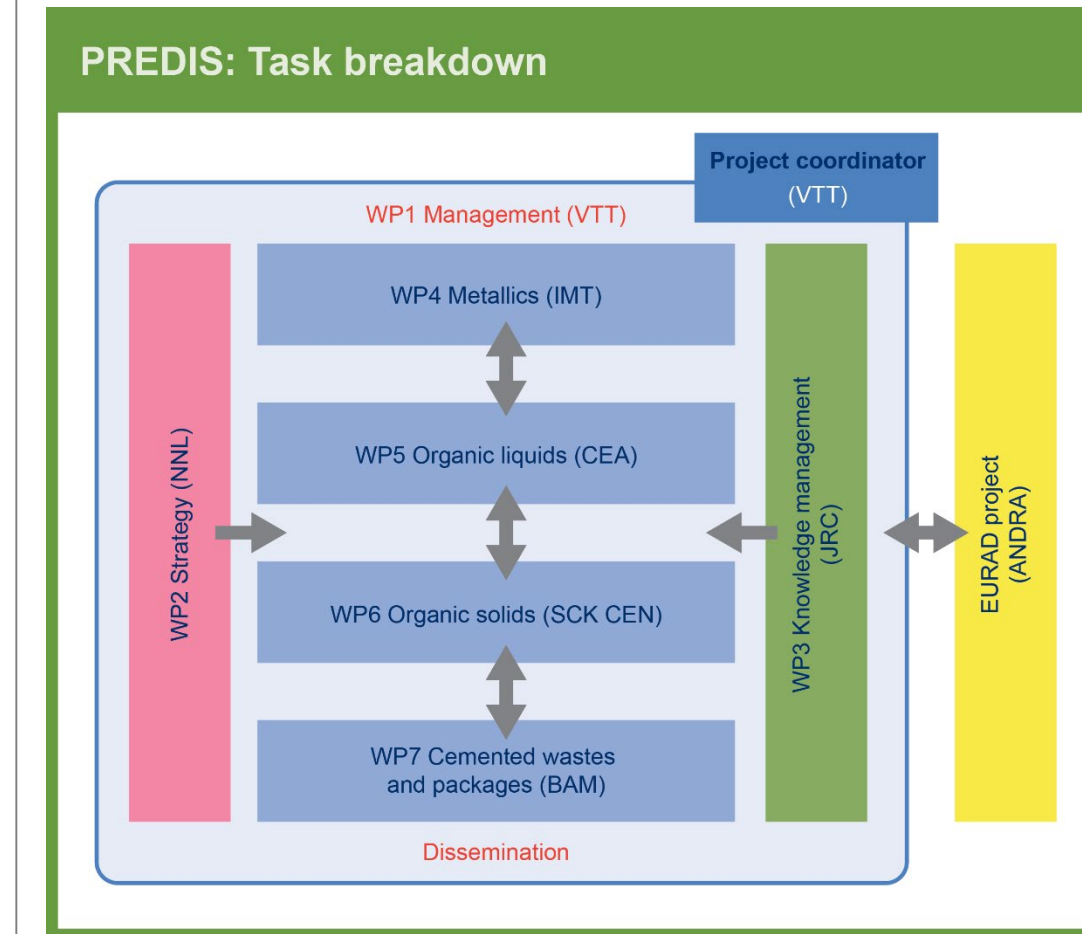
PREDIS: Task breakdown

Project coordinator
(VTT)

WP1 Management (VTT)

WP2 Strategy (NNL)

WP4 Metallics (IMT)

WP5 Organic liquids (CEA)

WP6 Organic solids (SCK CEN)

WP7 Cemented wastes and packages (BAM)

WP3 Knowledge management (JRC)

EURAD project (ANDRA)

Dissemination